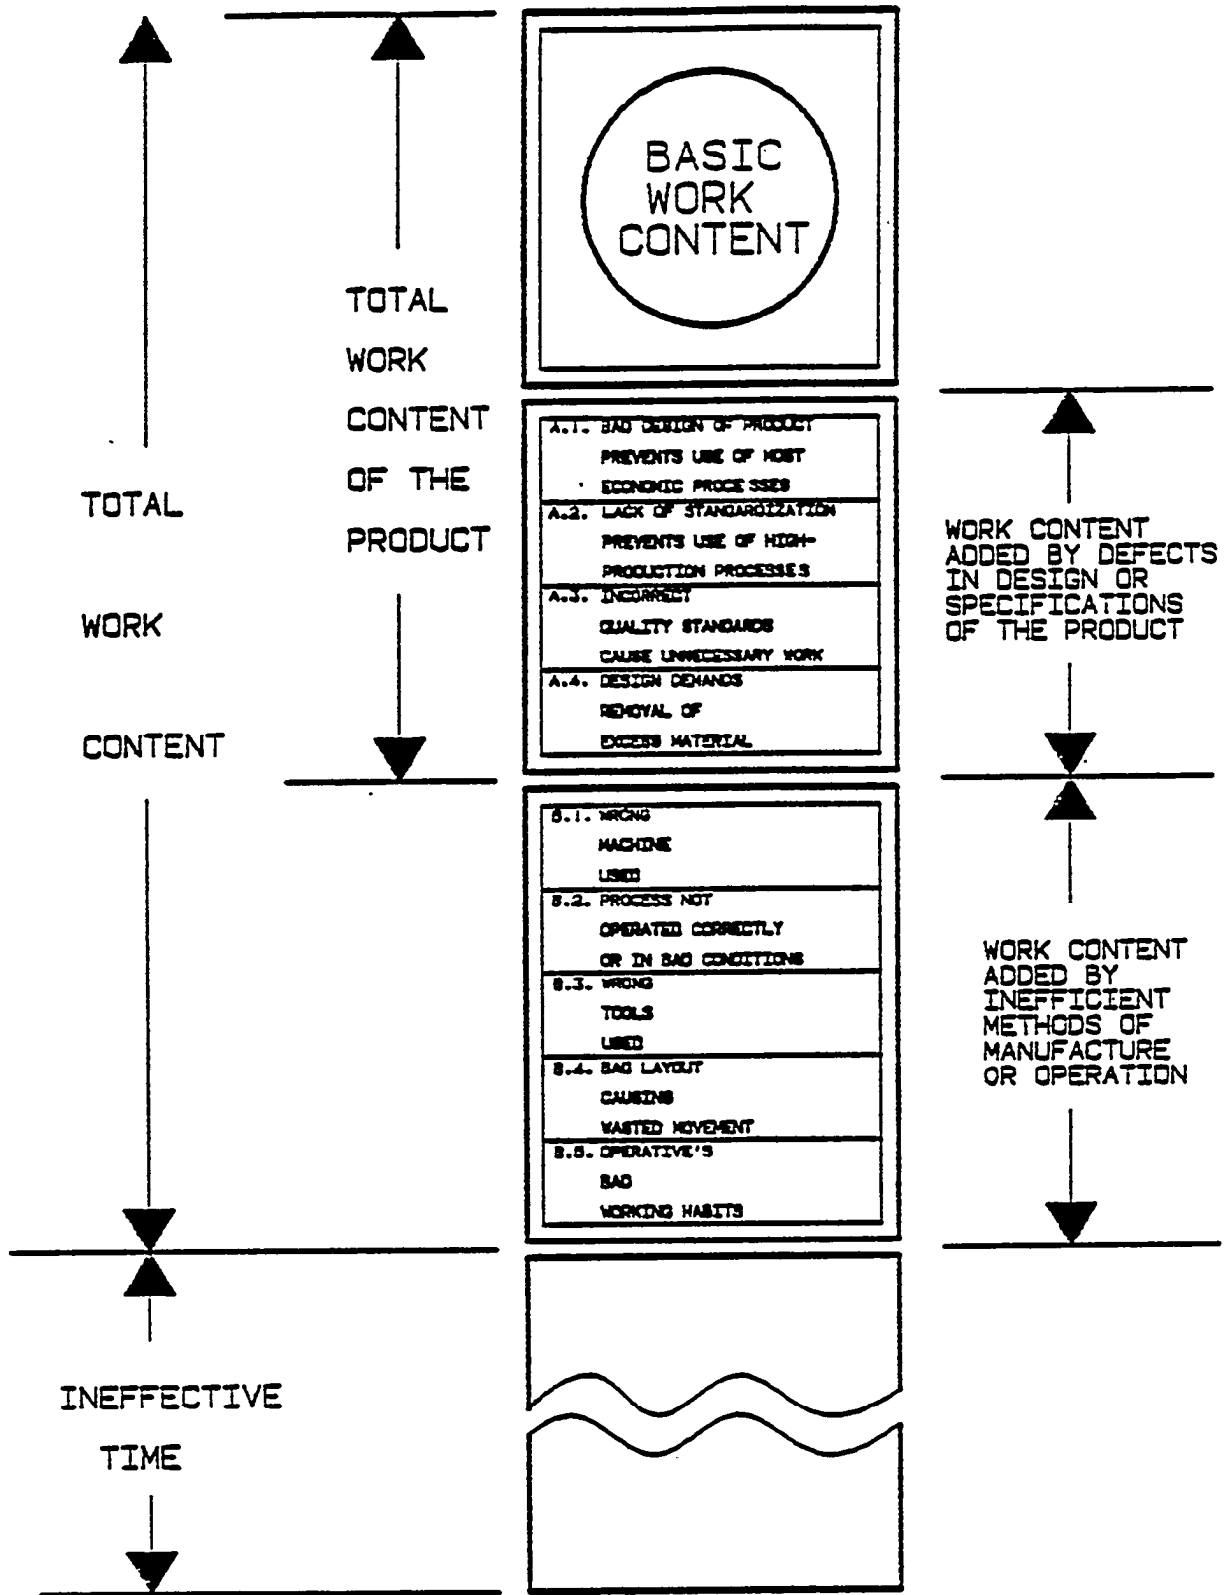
TOTAL WORK CONTENT

TOTAL WORK CONTENT OF THE PRODUCT

BASIC WORK CONTENT

A.1. BAD DESIGN OF PRODUCT PREVENTS USE OF MOST ECONOMIC PROCESSES

A.2. LACK OF STANDARDIZATION PREVENTS USE OF HIGH-PRODUCTION PROCESSES

A.3. INCORRECT QUALITY STANDARDS CAUSE UNNECESSARY WORK

A.4. DESIGN DEMANDS REMOVAL OF EXCESS MATERIAL

WORK CONTENT ADDED BY DEFECTS IN DESIGN OR SPECIFICATIONS OF THE PRODUCT

B.1. WRONG MACHINE USED

B.2. PROCESS NOT OPERATED CORRECTLY OR IN BAD CONDITIONS

B.3. WRONG TOOLS USED

B.4. BAD LAYOUT CAUSING WASTED MOVEMENT

B.5. OPERATIVE'S BAD WORKING HABITS

WORK CONTENT ADDED BY INEFFICIENT METHODS OF MANUFACTURE OR OPERATION

INEFFECTIVE TIME